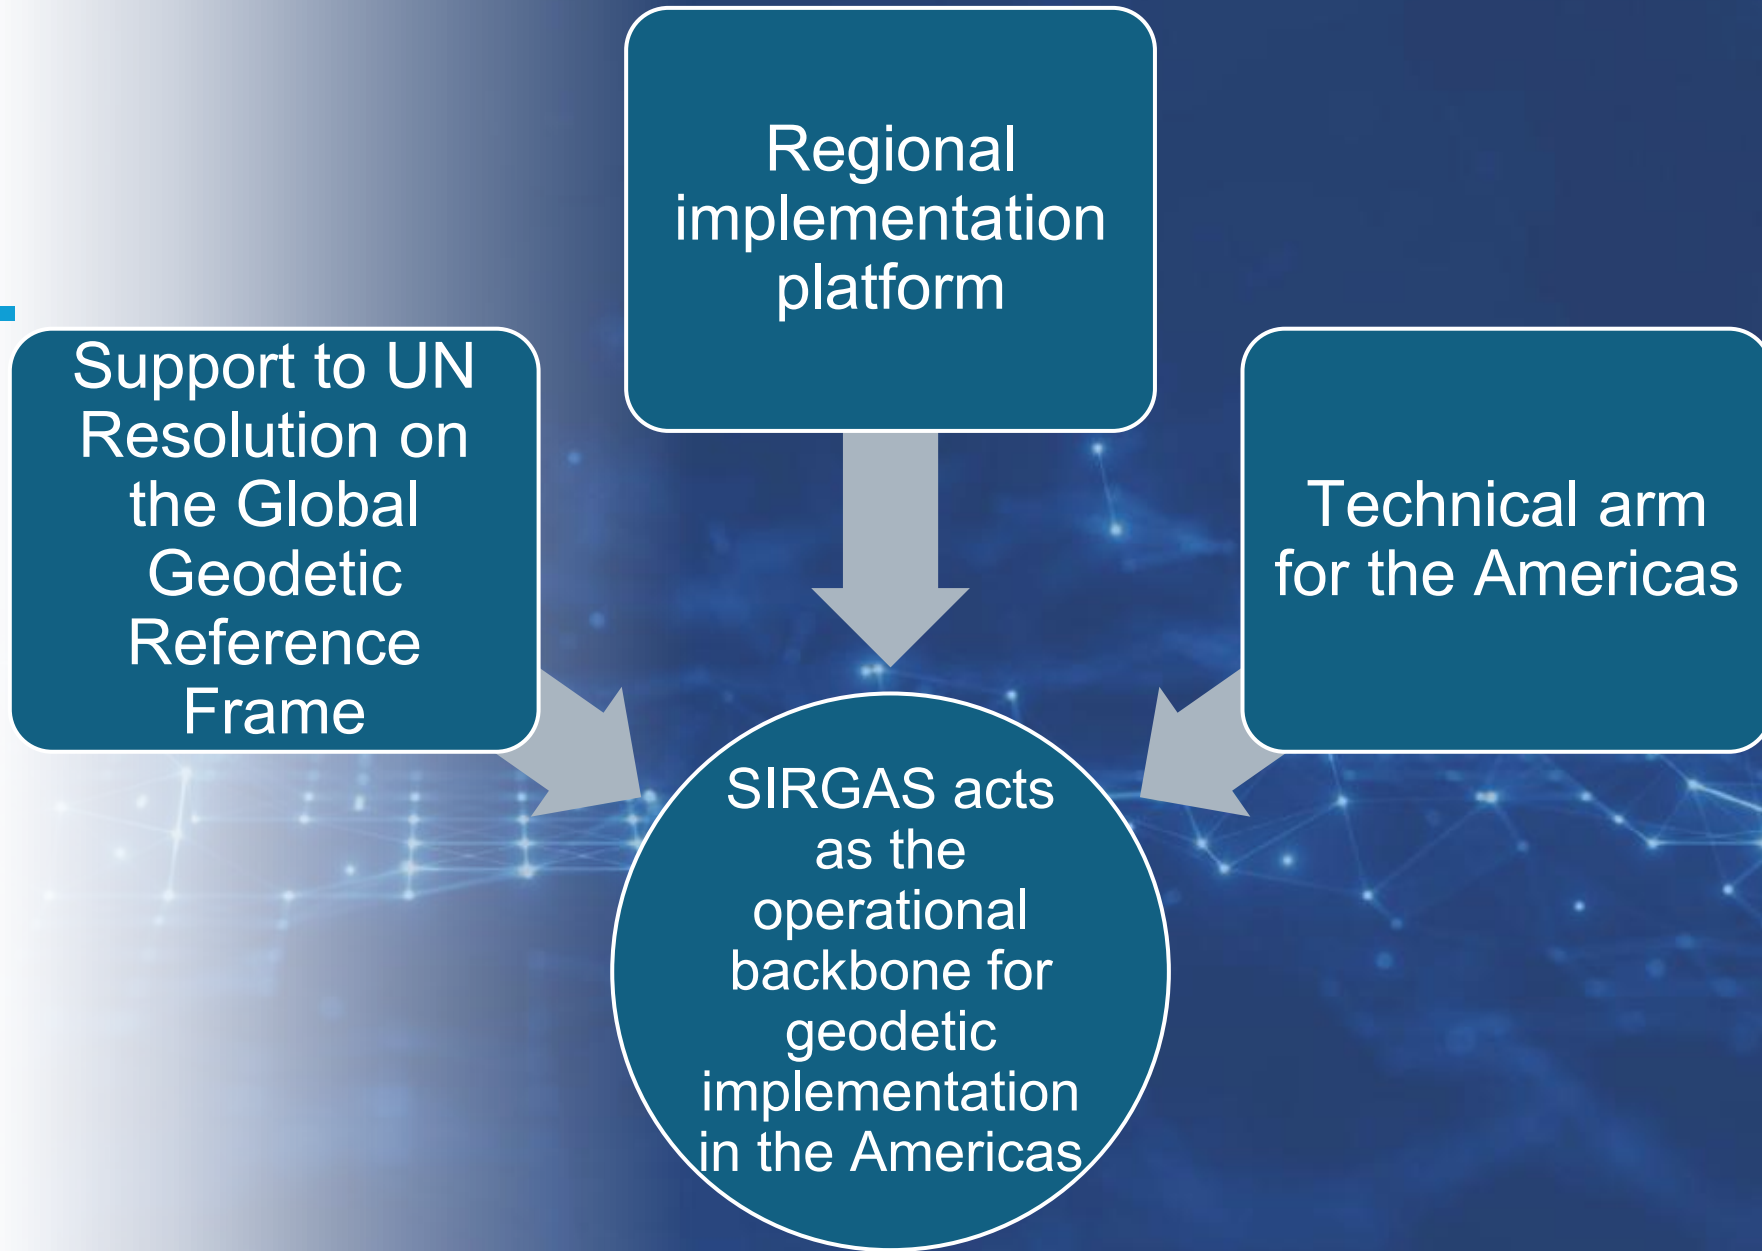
Regional implementation platform

Support to UN Resolution on the Global Geodetic Reference Frame

Technical arm for the Americas

SIRGAS acts as the operational backbone for geodetic implementation in the Americas